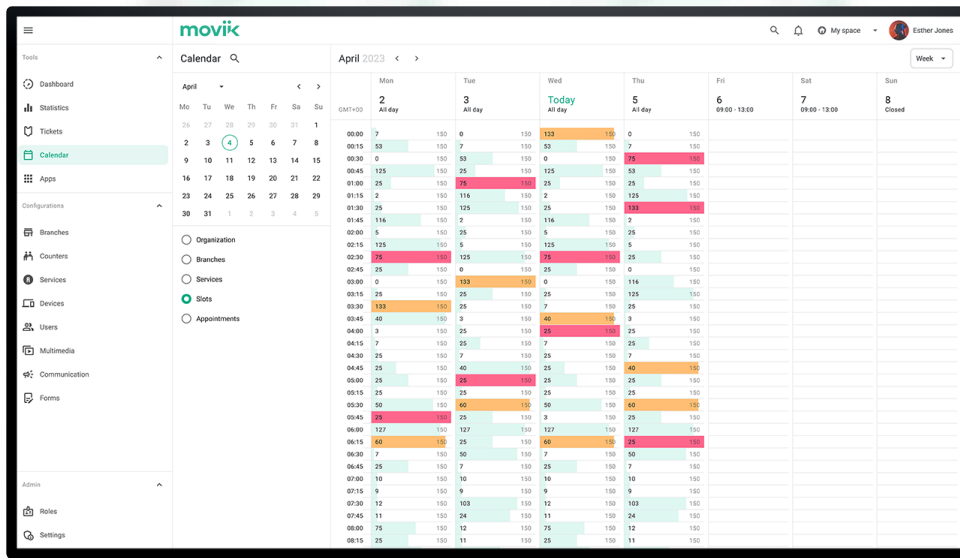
movik

My space

Esther Jones

Tools

Dashboard

Statistics

Tickets

Calendar

Apps

Configurations

Branches

Counters

Services

Devices

Users

Multimedia

Communication

Forms

Admin

Roles

Settings

Calendar

April

| Mo | Tu | We | Th | Fr | Sa | Su |
|---|---|---|---|---|---|---|
| 26 | 27 | 28 | 29 | 30 | 31 | 1 |
| 2 | 3 | 4 | 5 | 6 | 7 | 8 |
| 9 | 10 | 11 | 12 | 13 | 14 | 15 |
| 16 | 17 | 18 | 19 | 20 | 21 | 22 |
| 23 | 24 | 25 | 26 | 27 | 28 | 29 |
| 30 | 31 | 1 | 2 | 3 | 4 | 5 |

Organization

Branches

Services

Slots

Appointments

April 2023

Week

| GMT+00 | Mon 2 All day | Tue 3 All day | Wed Today All day | Thu 5 All day | Fri 6 09:00 - 13:00 | Sat 7 09:00 - 13:00 | Sun 8 Closed |
|---|---|---|---|---|---|---|---|
| 00:00 | 7 150 | 0 150 | 133 150 | 0 150 | | | |
| 00:15 | 53 150 | 53 150 | 5 150 | 5 150 | | | |
| 00:30 | 0 150 | 57 150 | 0 150 | 75 150 | | | |
| 00:45 | 125 150 | 53 150 | 125 150 | 53 150 | | | |
| 01:00 | 25 150 | 75 150 | 25 150 | 25 150 | | | |
| 01:15 | 2 150 | 116 150 | 2 150 | 116 150 | | | |
| 01:30 | 125 150 | 125 150 | 125 150 | 133 150 | | | |
| 01:45 | 116 150 | 2 150 | 116 150 | 2 150 | | | |
| 02:00 | 5 150 | 53 150 | 5 150 | 53 150 | | | |
| 02:15 | 125 150 | 25 150 | 125 150 | 25 150 | | | |
| 02:30 | 75 150 | 53 150 | 75 150 | 53 150 | | | |
| 02:45 | 25 150 | 0 150 | 25 150 | 0 150 | | | |
| 03:00 | 0 150 | 133 150 | 0 150 | 116 150 | | | |
| 03:15 | 25 150 | 25 150 | 25 150 | 125 150 | | | |
| 03:30 | 133 150 | 25 150 | 133 150 | 25 150 | | | |
| 03:45 | 40 150 | 3 150 | 40 150 | 3 150 | | | |
| 04:00 | 3 150 | 25 150 | 25 150 | 25 150 | | | |
| 04:15 | 7 150 | 25 150 | 7 150 | 25 150 | | | |
| 04:30 | 5 150 | 7 150 | 5 150 | 7 150 | | | |
| 04:45 | 25 150 | 40 150 | 25 150 | 40 150 | | | |
| 05:00 | 25 150 | 25 150 | 25 150 | 25 150 | | | |
| 05:15 | 25 150 | 25 150 | 25 150 | 25 150 | | | |
| 05:30 | 50 150 | 60 150 | 50 150 | 60 150 | | | |
| 05:45 | 25 150 | 25 150 | 5 150 | 25 150 | | | |
| 06:00 | 127 150 | 127 150 | 127 150 | 127 150 | | | |
| 06:15 | 60 150 | 25 150 | 60 150 | 25 150 | | | |
| 06:30 | 7 150 | 50 150 | 7 150 | 50 150 | | | |
| 06:45 | 25 150 | 7 150 | 25 150 | 7 150 | | | |
| 07:00 | 11 150 | 10 150 | 11 150 | 10 150 | | | |
| 07:15 | 9 150 | 11 150 | 9 150 | 11 150 | | | |
| 07:30 | 12 150 | 103 150 | 12 150 | 103 150 | | | |
| 07:45 | 11 150 | 24 150 | 11 150 | 24 150 | | | |
| 08:00 | 75 150 | 12 150 | 75 150 | 12 150 | | | |
| 08:15 | 5 150 | 25 150 | 5 150 | 25 150 | | | |